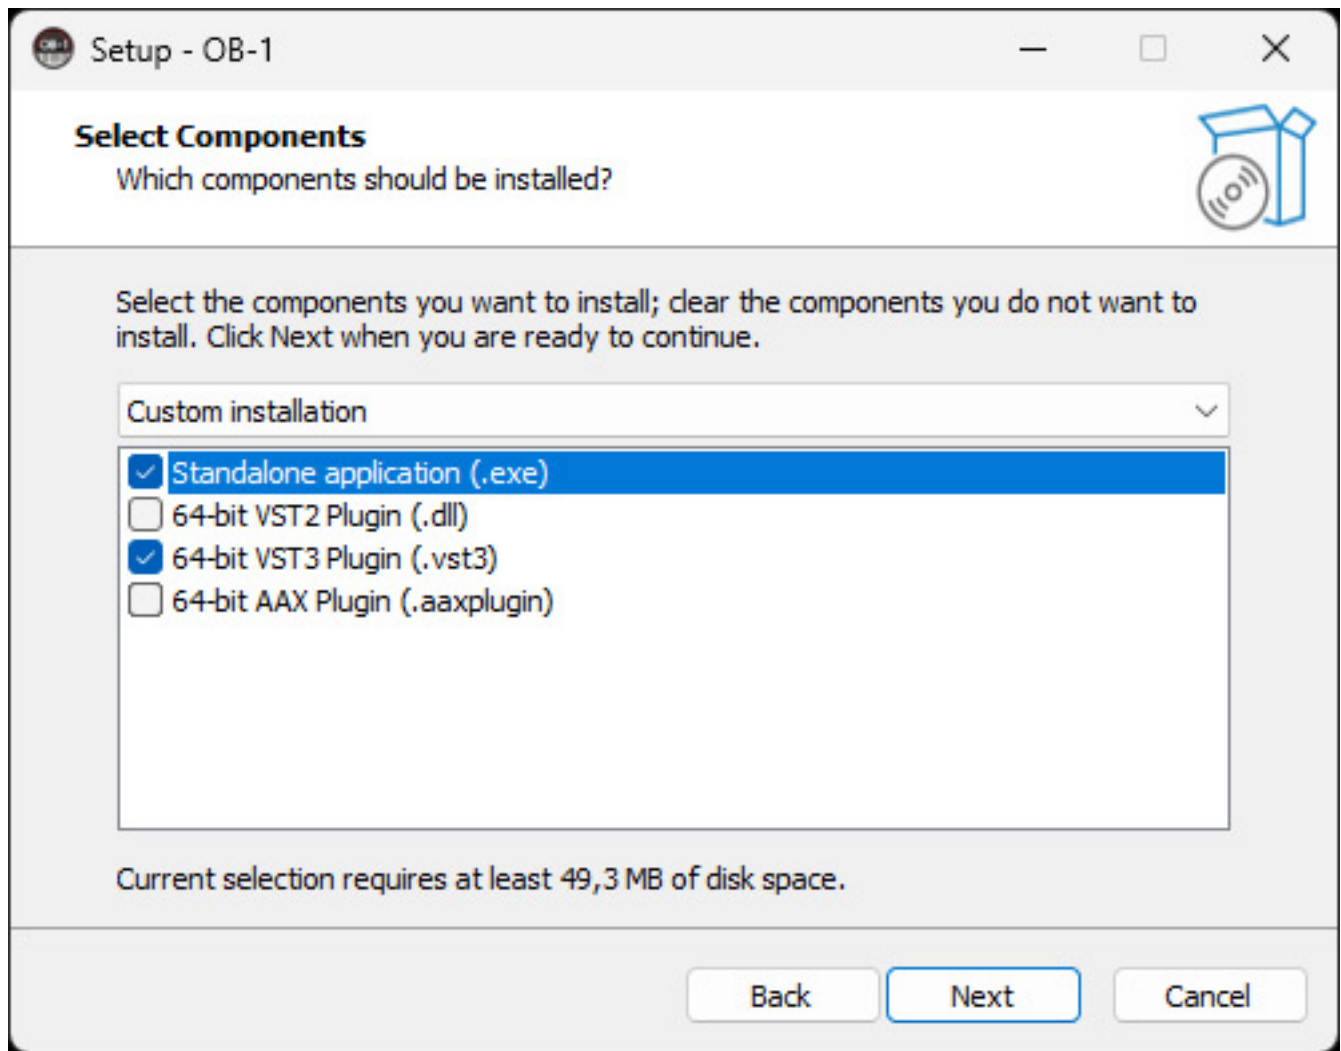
Setup - OB-1

Select Components
Which components should be installed?

Select the components you want to install; clear the components you do not want to install. Click Next when you are ready to continue.

Custom installation

Standalone application (.exe)
64-bit VST2 Plugin (.dll)
64-bit VST3 Plugin (.vst3)
64-bit AAX Plugin (.aaxplugin)

Current selection requires at least 49,3 MB of disk space.

Back
Next
Cancel